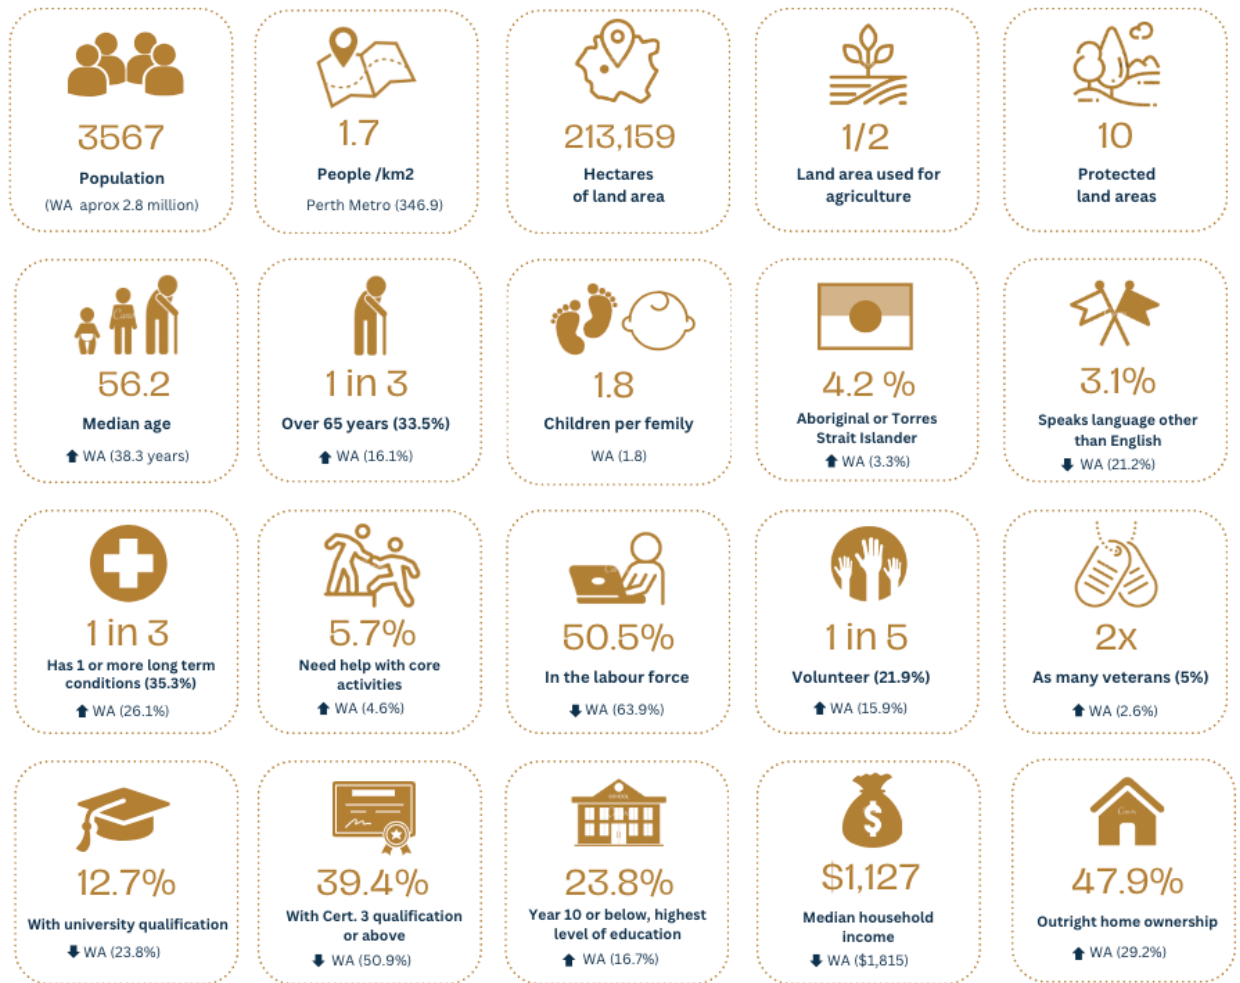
3567
Population
(WA aprox 2.8 million)

1.7
People /km2
Perth Metro (346.9)

213,159
Hectares of land area

1/2
Land area used for agriculture

10
Protected land areas

56.2
Median age
⬆ WA (38.3 years)

1 in 3
Over 65 years (33.5%)
⬆ WA (16.1%)

1.8
Children per femily
WA (1.8)

4.2 %
Aboriginal or Torres Strait Islander
⬆ WA (3.3%)

3.1%
Speaks language other than English
⬇ WA (21.2%)

1 in 3
Has 1 or more long term conditions (35.3%)
⬆ WA (26.1%)

5.7%
Need help with core activities
⬆ WA (4.6%)

50.5%
In the labour force
⬇ WA (63.9%)

1 in 5
Volunteer (21.9%)
⬆ WA (15.9%)

2x
As many veterans (5%)
⬆ WA (2.6%)

12.7%
With university qualification
⬇ WA (23.8%)

39.4%
With Cert. 3 qualification or above
⬇ WA (50.9%)

23.8%
Year 10 or below, highest level of education
⬆ WA (16.7%)

$1,127
Median household income
⬇ WA ($1,815)

47.9%
Outright home ownership
⬆ WA (29.2%)